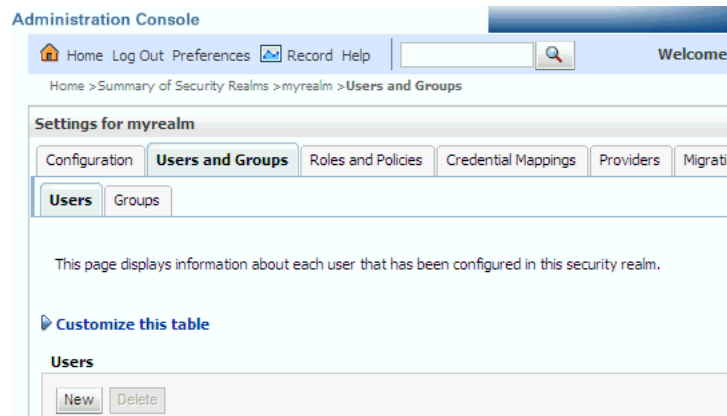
Administration Console

Home Log Out Preferences Record Help

Welcome

Home >Summary of Security Realms >myrealm >Users and Groups

Settings for myrealm

Configuration | Users and Groups | Roles and Policies | Credential Mappings | Providers | Migrati

Users | Groups

This page displays information about each user that has been configured in this security realm.

Customize this table

Users

New Delete